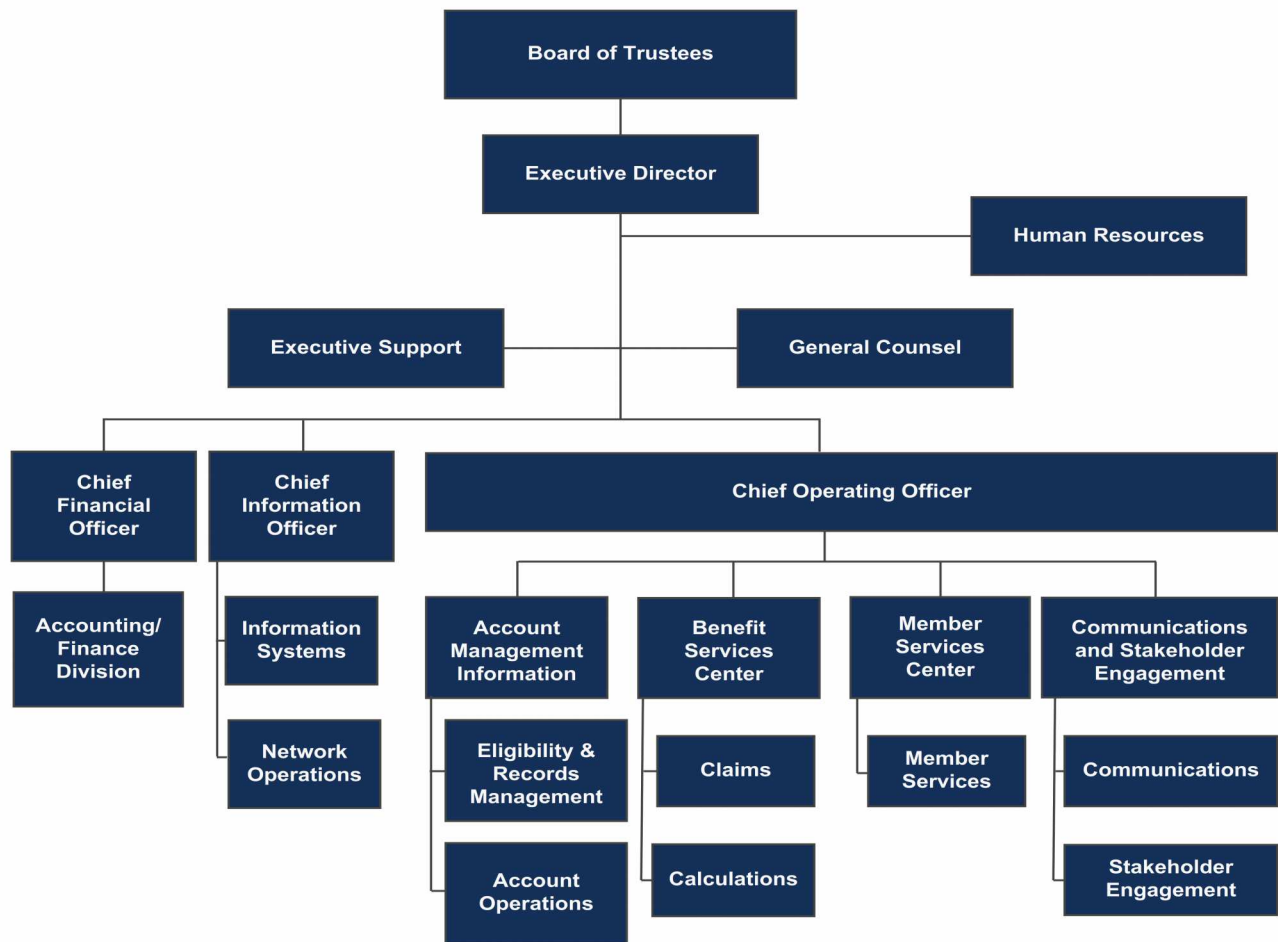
Board of Trustees

Executive Director

Human Resources

Executive Support

General Counsel

Chief Financial Officer

Chief Information Officer

Chief Operating Officer

Accounting/ Finance Division

Information Systems

Network Operations

Account Management Information

Benefit Services Center

Member Services Center

Communications and Stakeholder Engagement

Eligibility & Records Management

Account Operations

Claims

Calculations

Member Services

Communications

Stakeholder Engagement